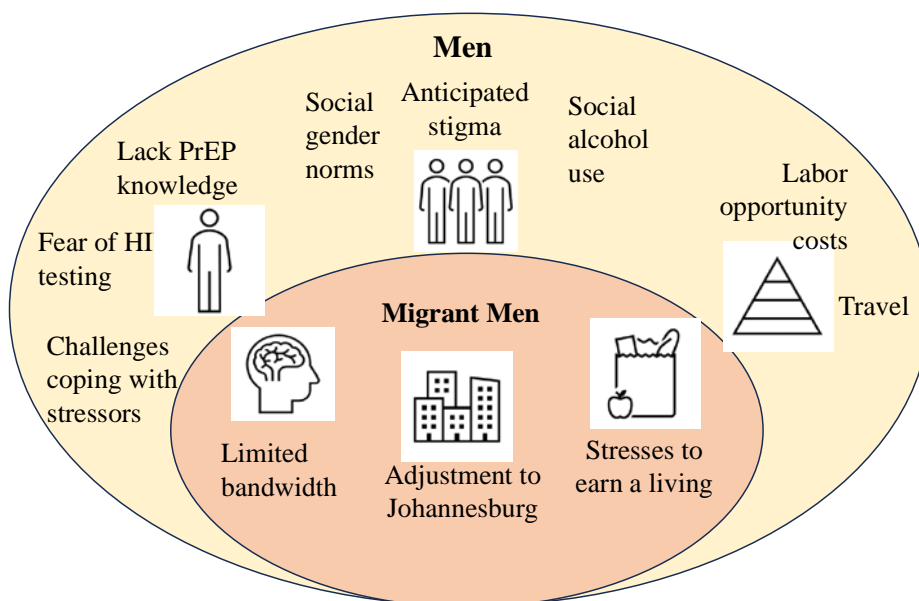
Men

Social gender norms

Anticipated stigma

Social alcohol use

Lack PrEP knowledge

Labor opportunity costs

Fear of HI testing

Travel

Migrant Men

Challenges coping with stressors

Limited bandwidth

Adjustment to Johannesburg

Stresses to earn a living